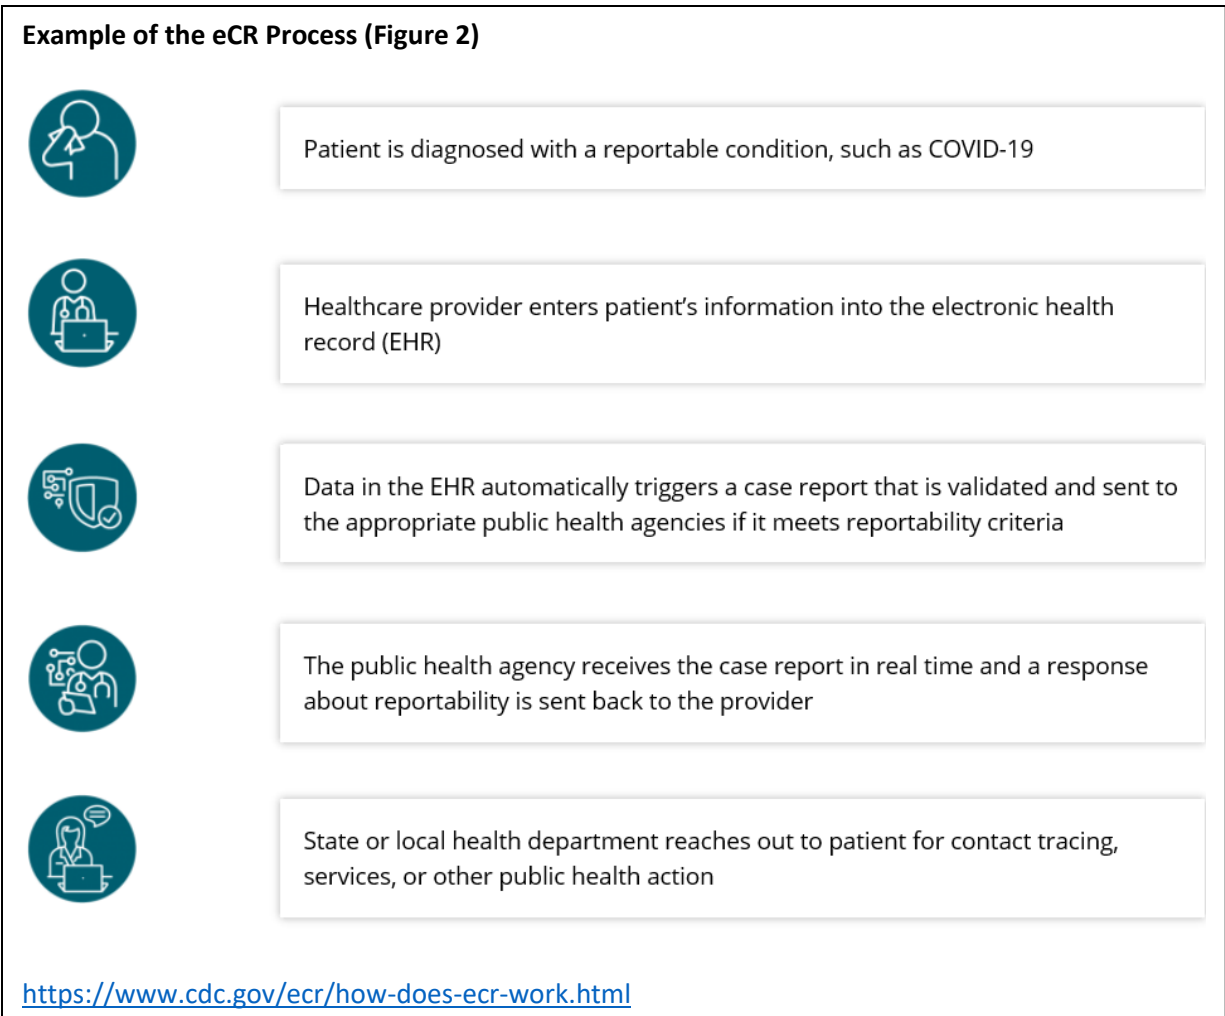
Example of the eCR Process (Figure 2)

Patient is diagnosed with a reportable condition, such as COVID-19

Healthcare provider enters patient's information into the electronic health record (EHR)

Data in the EHR automatically triggers a case report that is validated and sent to the appropriate public health agencies if it meets reportability criteria

The public health agency receives the case report in real time and a response about reportability is sent back to the provider

State or local health department reaches out to patient for contact tracing, services, or other public health action

https://www.cdc.gov/ecr/how-does-ecr-work.html